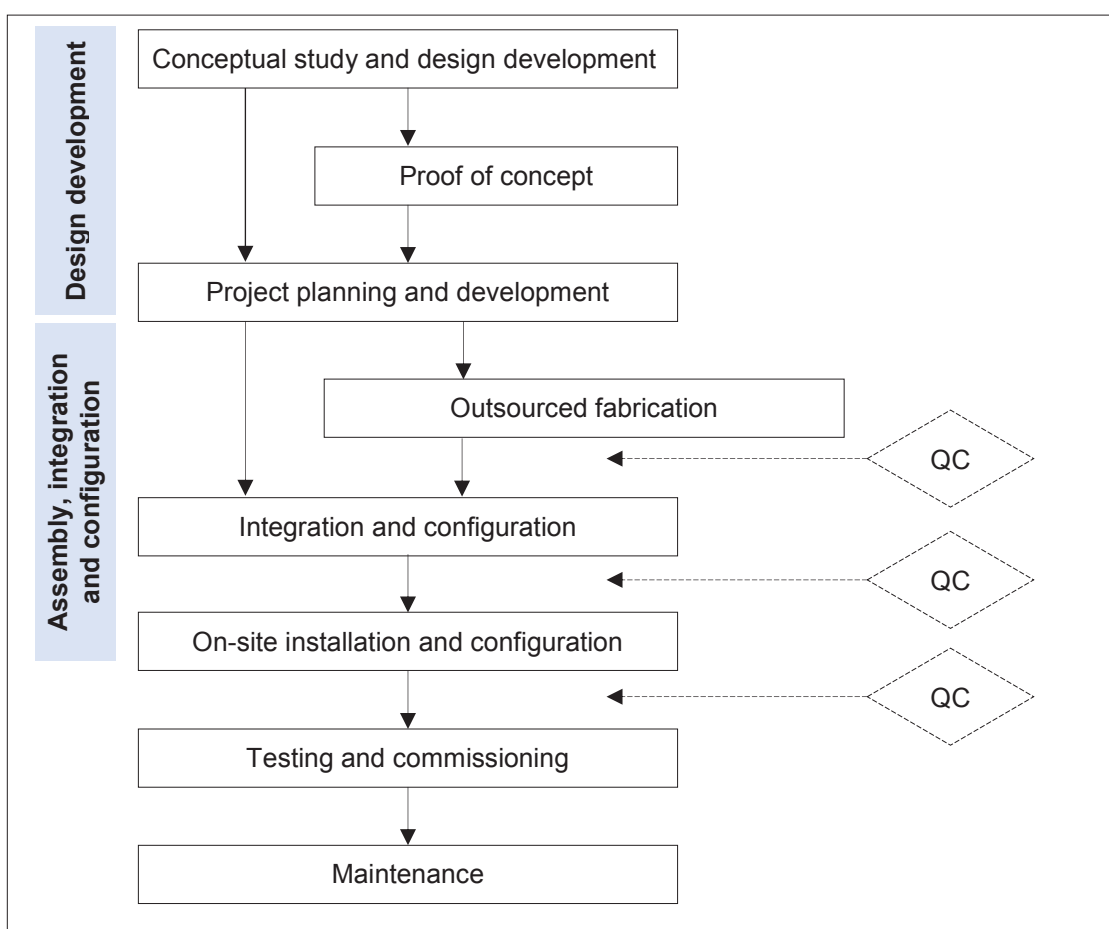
Design development

Conceptual study and design development

Proof of concept

Project planning and development

Assembly, integration and configuration

Outsourced fabrication

QC

Integration and configuration

QC

On-site installation and configuration

QC

Testing and commissioning

Maintenance